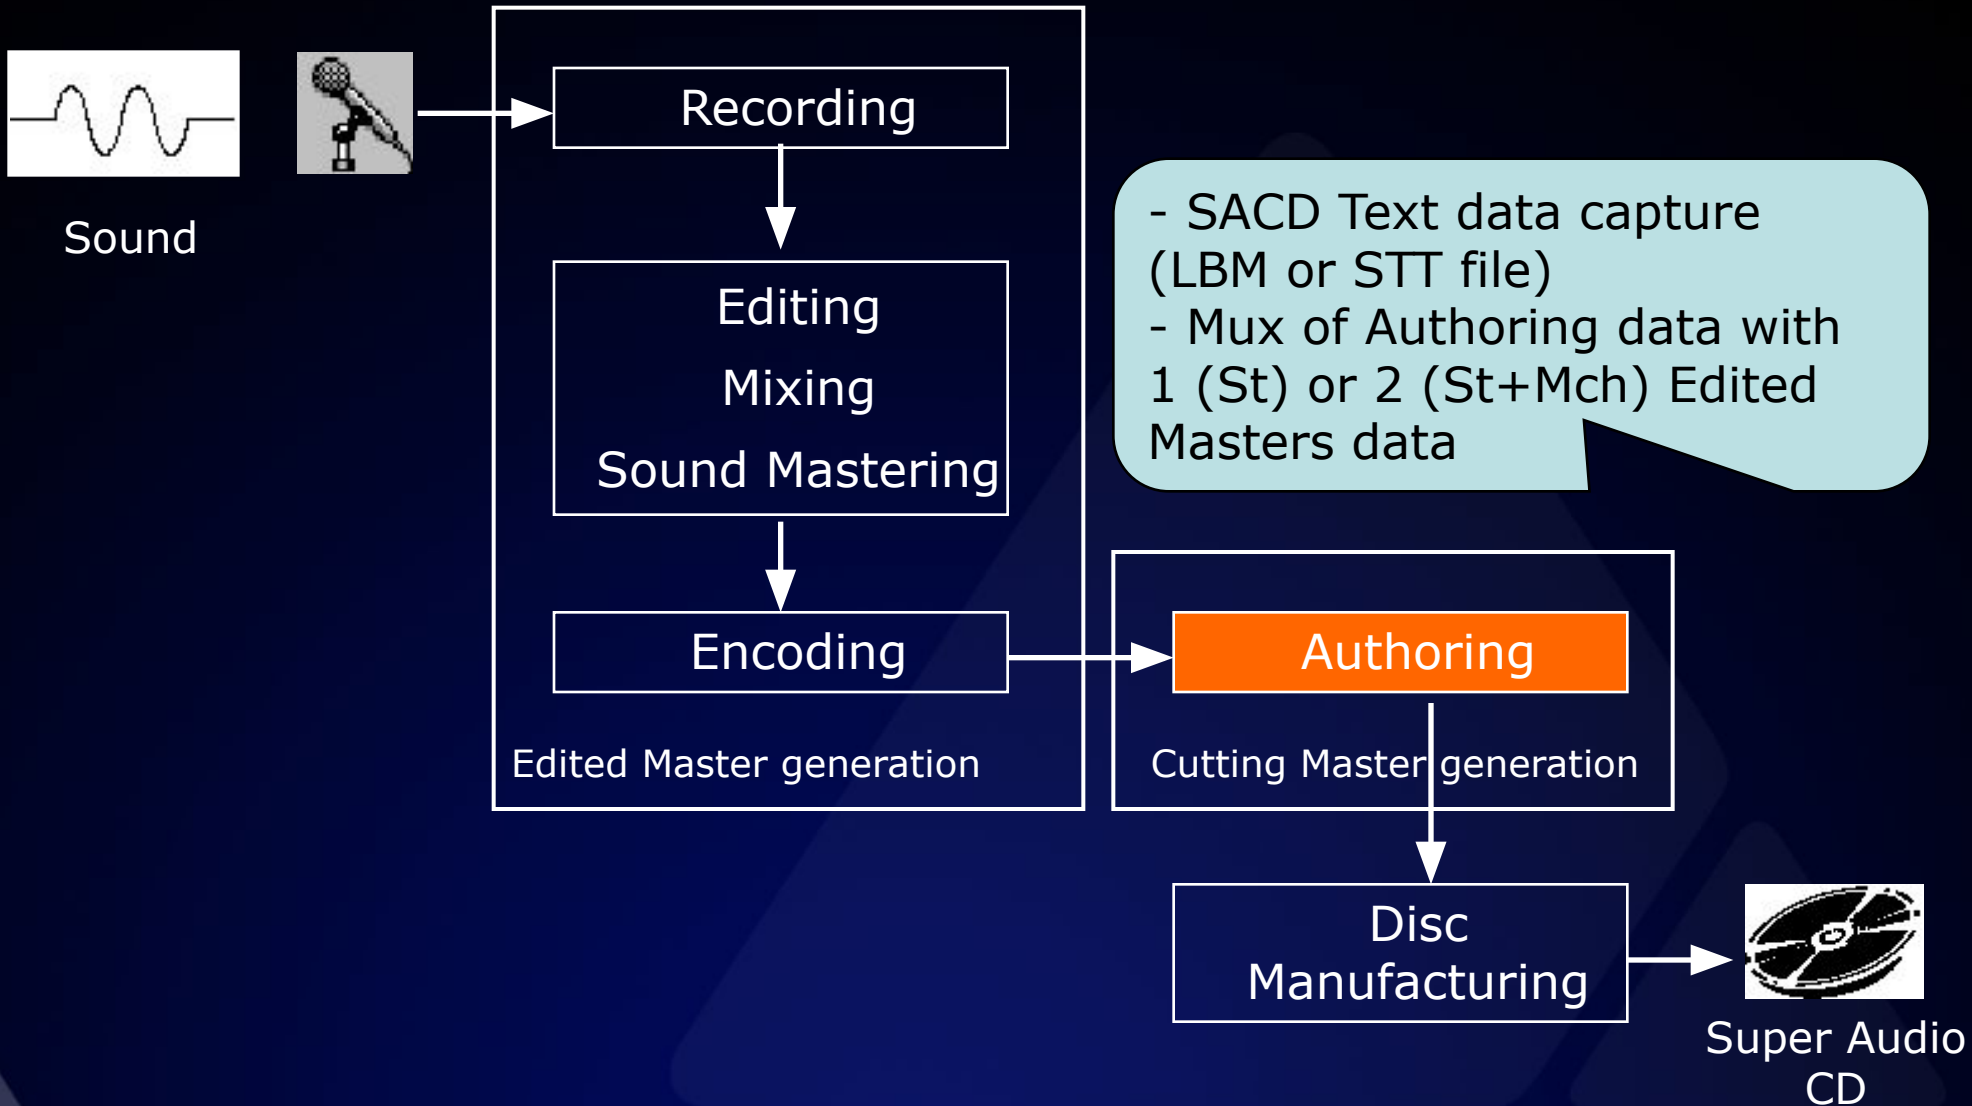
Sound

Recording

Editing

Mixing

Sound Mastering

Encoding

Edited Master generation

- SACD Text data capture (LBM or STT file)
- Mux of Authoring data with 1 (St) or 2 (St+Mch) Edited Masters data

Authoring

Cutting Master generation

Disc Manufacturing

Super Audio CD